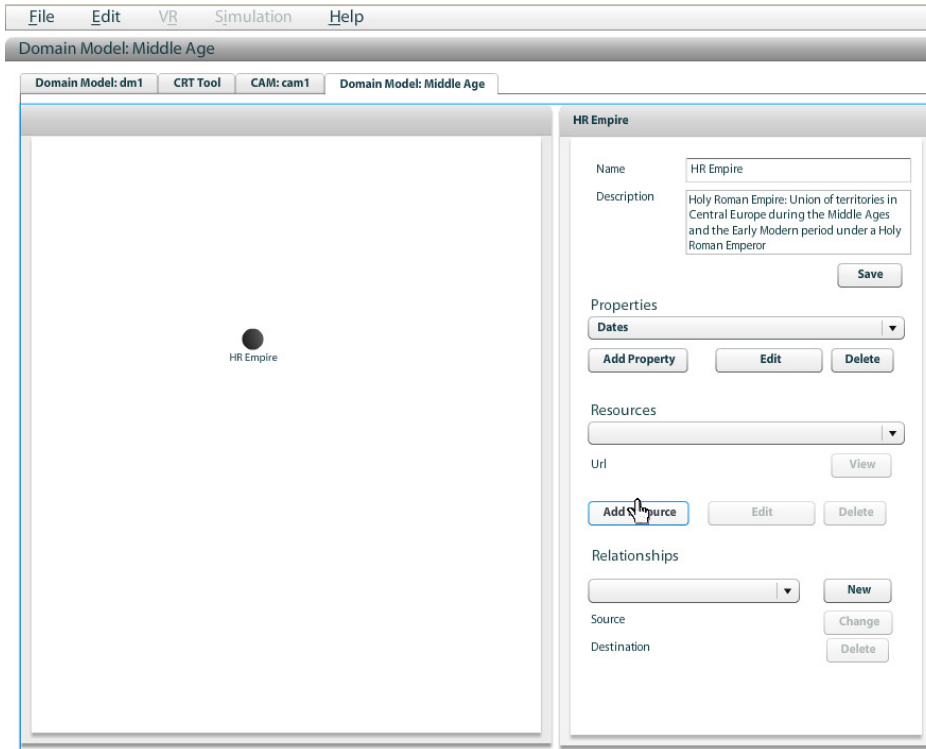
File Edit VR Simulation Help

Domain Model: Middle Age

Domain Model: dm1 CRT Tool CAM: cam1 Domain Model: Middle Age

HR Empire

HR Empire

Name HR Empire

Description Holy Roman Empire: Union of territories in Central Europe during the Middle Ages and the Early Modern period under a Holy Roman Emperor

Save

Properties

Dates

Add Property Edit Delete

Resources

Url View

Add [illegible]urce Edit Delete

Relationships

New

Source Change

Destination Delete